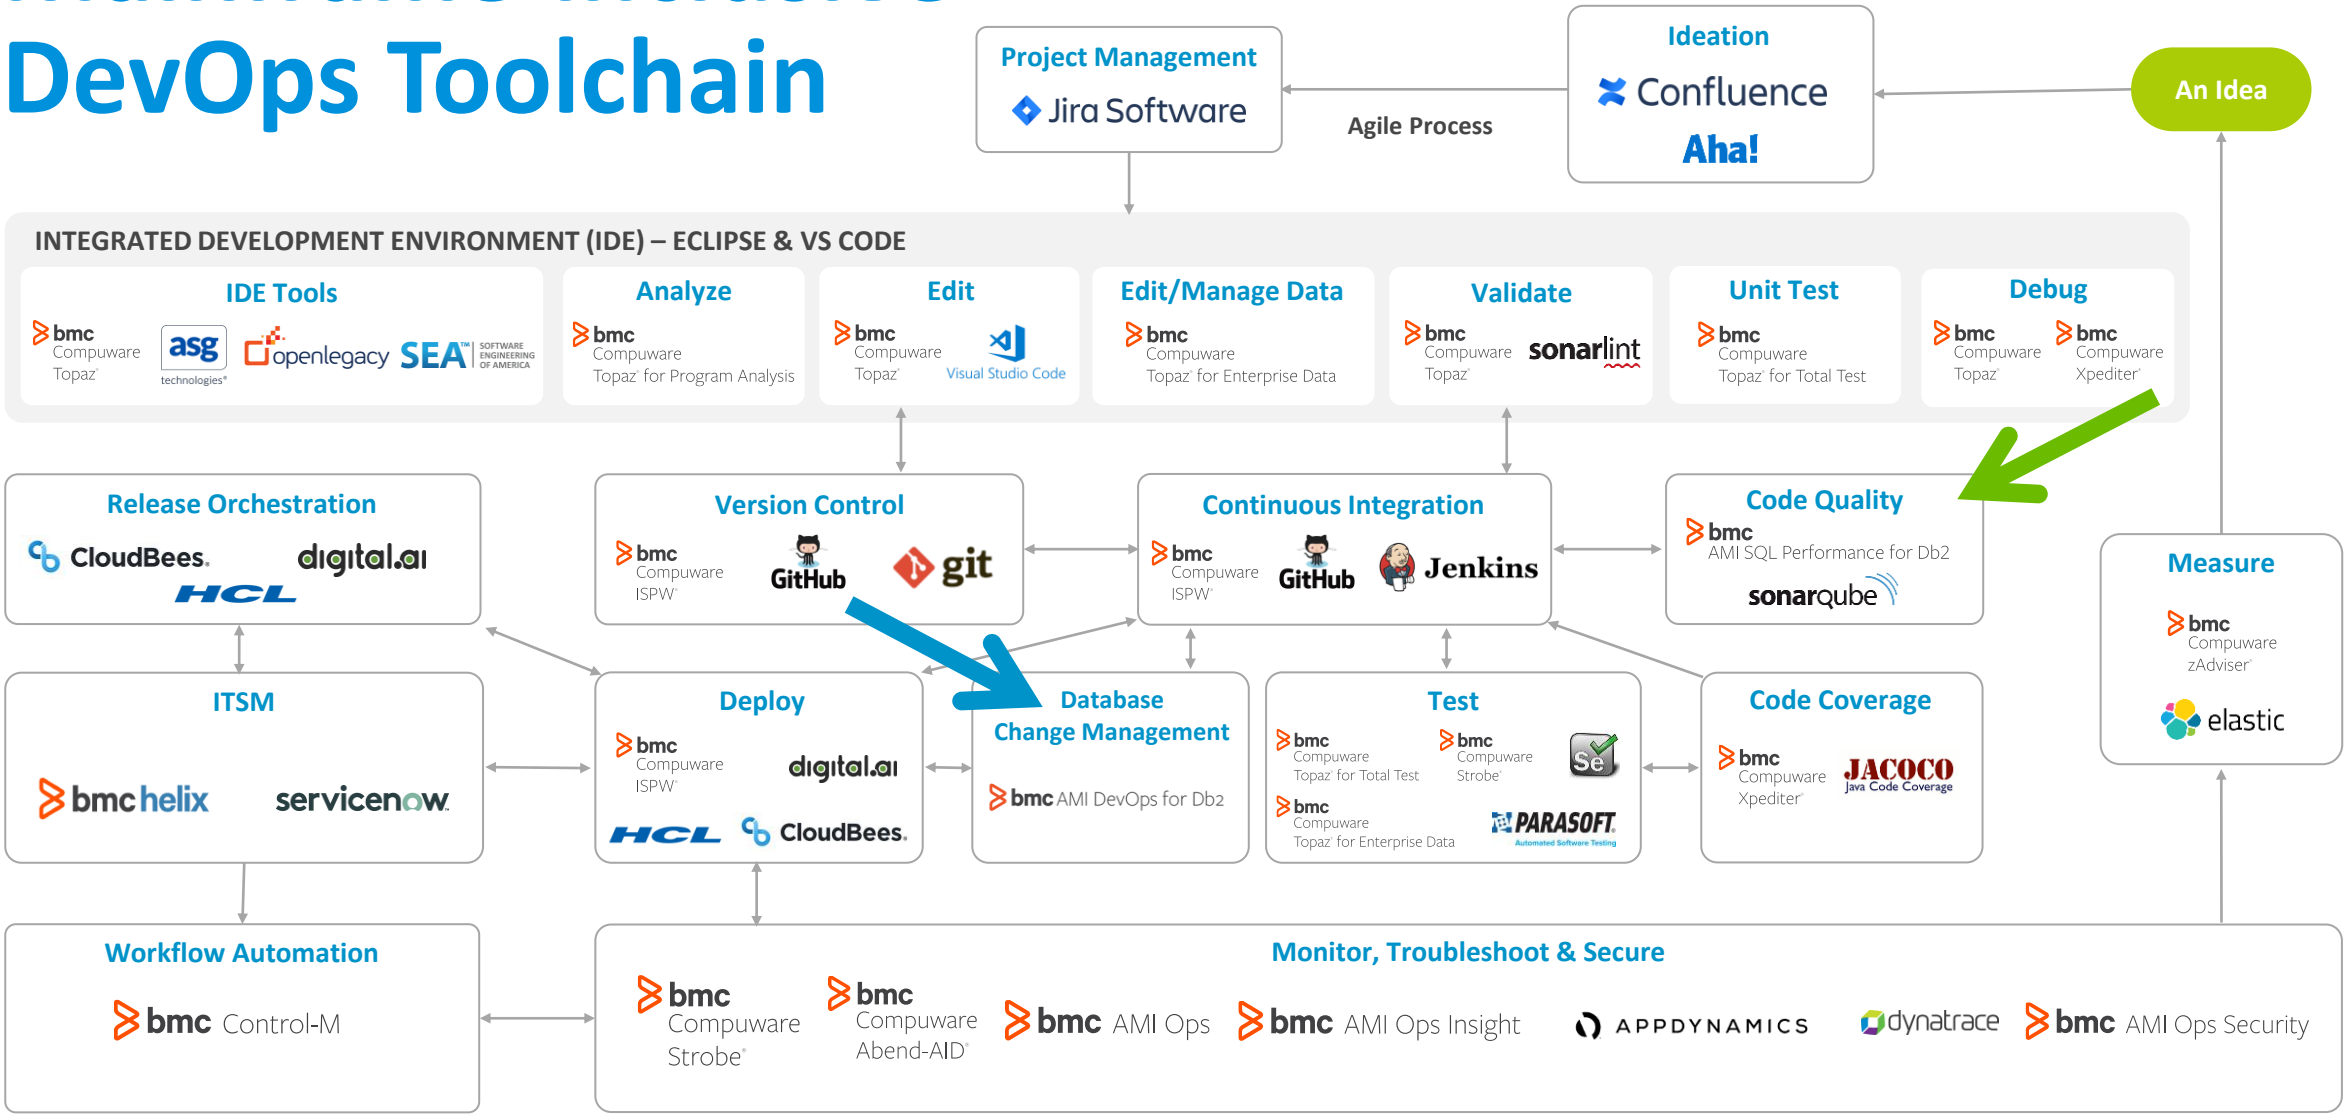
DevOps Toolchain

Project Management
Jira Software

Agile Process

Ideation
Confluence
Aha!

An Idea

INTEGRATED DEVELOPMENT ENVIRONMENT (IDE) – ECLIPSE & VS CODE

IDE Tools
bmc Compuware Topaz
asg technologies
openlegacy
SEA SOFTWARE ENGINEERING OF AMERICA

Analyze
bmc Compuware Topaz for Program Analysis

Edit
bmc Compuware Topaz
Visual Studio Code

Edit/Manage Data
bmc Compuware Topaz for Enterprise Data

Validate
bmc Compuware Topaz
sonarlint

Unit Test
bmc Compuware Topaz for Total Test

Debug
bmc Compuware Topaz
bmc Compuware Xpediter

Release Orchestration
CloudBees.
digital.ai
HCL

Version Control
bmc Compuware ISPW
GitHub
git

Continuous Integration
bmc Compuware ISPW
GitHub
Jenkins

Code Quality
bmc AMI SQL Performance for Db2
sonarqube

Measure
bmc Compuware zAdviser
elastic

ITSM
bmc helix
servicenow

Deploy
bmc Compuware ISPW
digital.ai
HCL
CloudBees.

Database Change Management
bmc AMI DevOps for Db2

Test
bmc Compuware Topaz for Total Test
bmc Compuware Strobe
Se
bmc Compuware Topaz for Enterprise Data
PARASOFT. Automated Software Testing

Code Coverage
bmc Compuware Xpediter
JACOCO Java Code Coverage

Workflow Automation
bmc Control-M

Monitor, Troubleshoot & Secure
bmc Compuware Strobe
bmc Compuware Abend-AID
bmc AMI Ops
bmc AMI Ops Insight
APPDYNAMICS
dynatrace
bmc AMI Ops Security